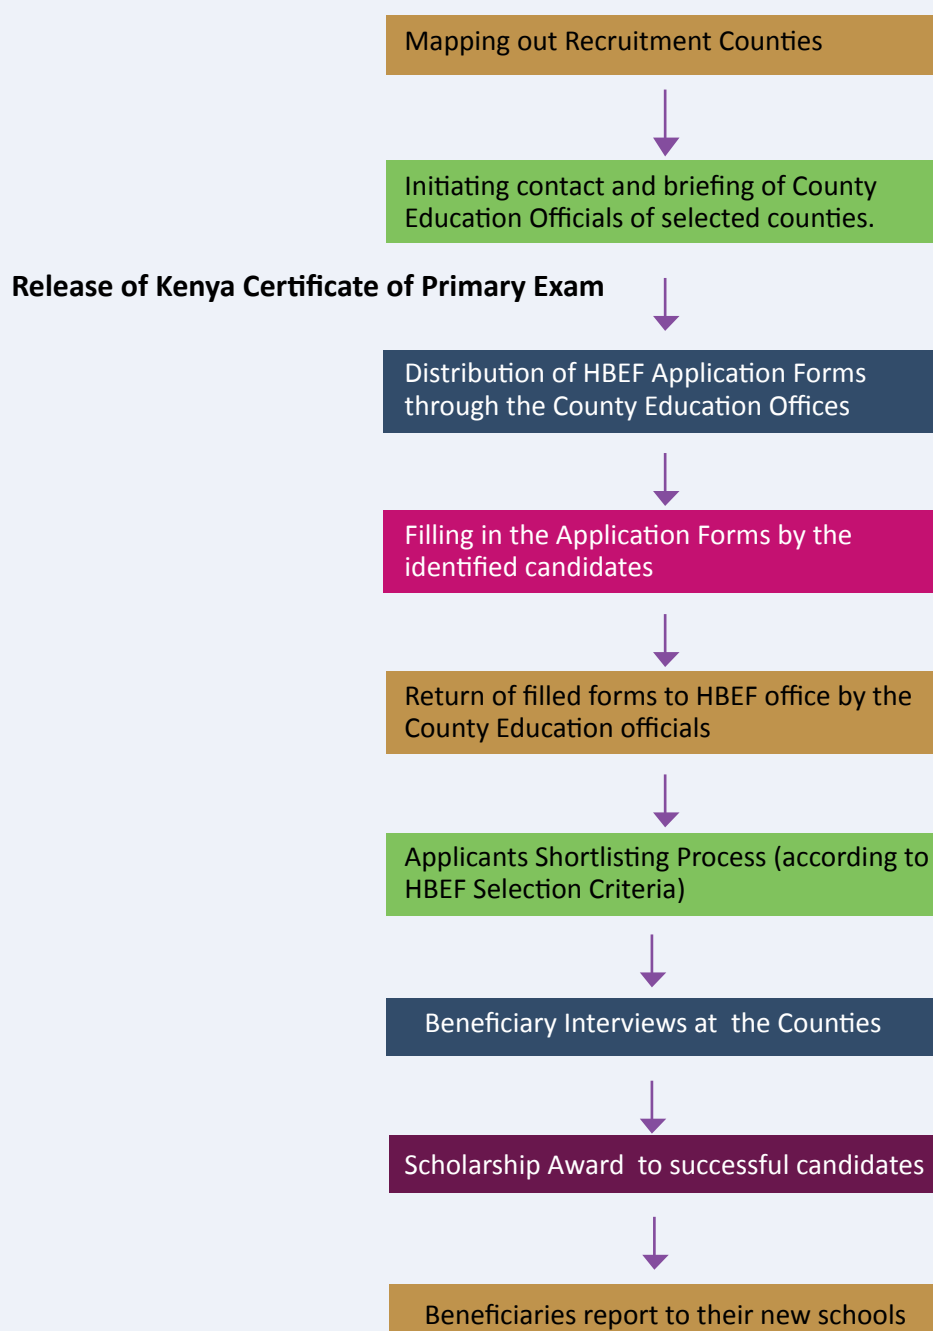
Mapping out Recruitment Counties

Initiating contact and briefing of County Education Officials of selected counties.

Release of Kenya Certificate of Primary Exam

Distribution of HBEF Application Forms through the County Education Offices

Filling in the Application Forms by the identified candidates

Return of filled forms to HBEF office by the County Education officials

Applicants Shortlisting Process (according to HBEF Selection Criteria)

Beneficiary Interviews at the Counties

Scholarship Award to successful candidates

Beneficiaries report to their new schools